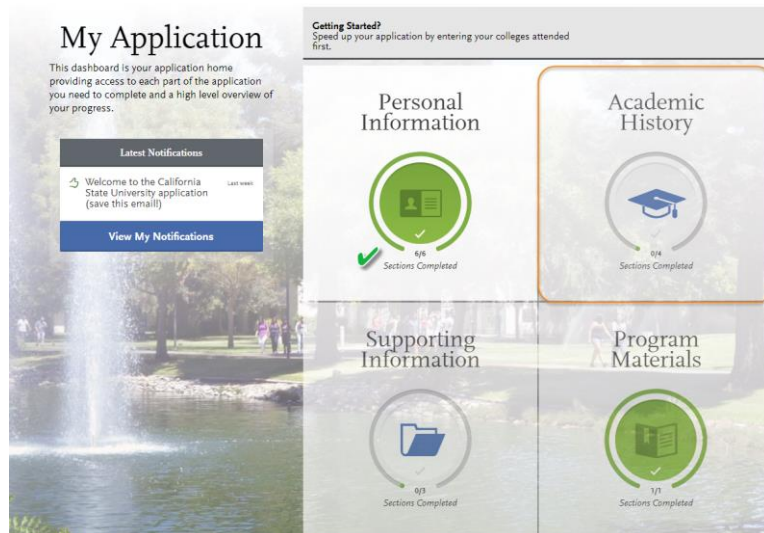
My Application

This dashboard is your application home providing access to each part of the application you need to complete and a high level overview of your progress.

Latest Notifications

Welcome to the California State University application (save this email!)

Last week

View My Notifications

Getting Started?
Speed up your application by entering your colleges attended first.

Personal Information

6/6
Sections Completed

Academic History

0/4
Sections Completed

Supporting Information

0/3
Sections Completed

Program Materials

1/1
Sections Completed